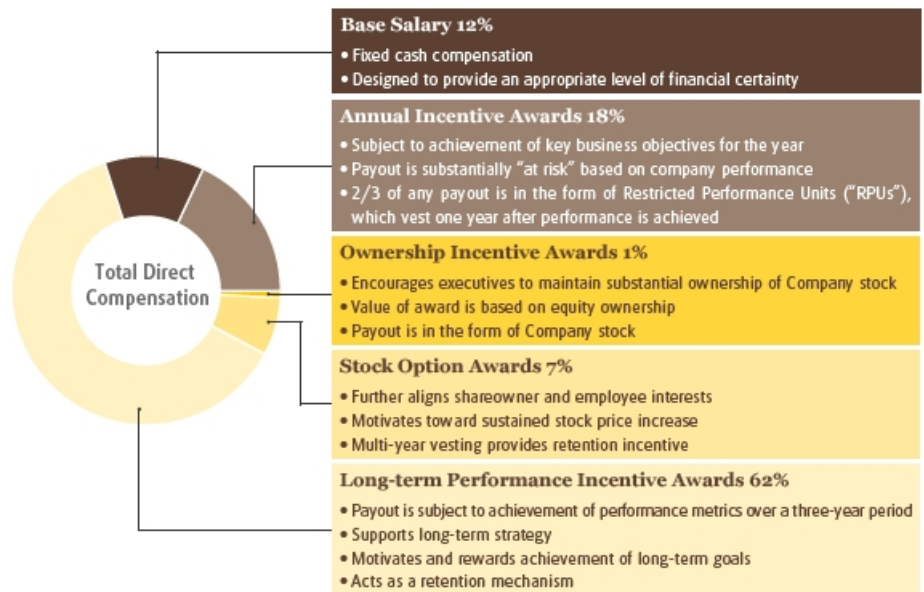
Total Direct Compensation

Base Salary 12%
• Fixed cash compensation
• Designed to provide an appropriate level of financial certainty

Annual Incentive Awards 18%
• Subject to achievement of key business objectives for the year
• Payout is substantially "at risk" based on company performance
• 2/3 of any payout is in the form of Restricted Performance Units ("RPUs"), which vest one year after performance is achieved

Ownership Incentive Awards 1%
• Encourages executives to maintain substantial ownership of Company stock
• Value of award is based on equity ownership
• Payout is in the form of Company stock

Stock Option Awards 7%
• Further aligns shareowner and employee interests
• Motivates toward sustained stock price increase
• Multi-year vesting provides retention incentive

Long-term Performance Incentive Awards 62%
• Payout is subject to achievement of performance metrics over a three-year period
• Supports long-term strategy
• Motivates and rewards achievement of long-term goals
• Acts as a retention mechanism